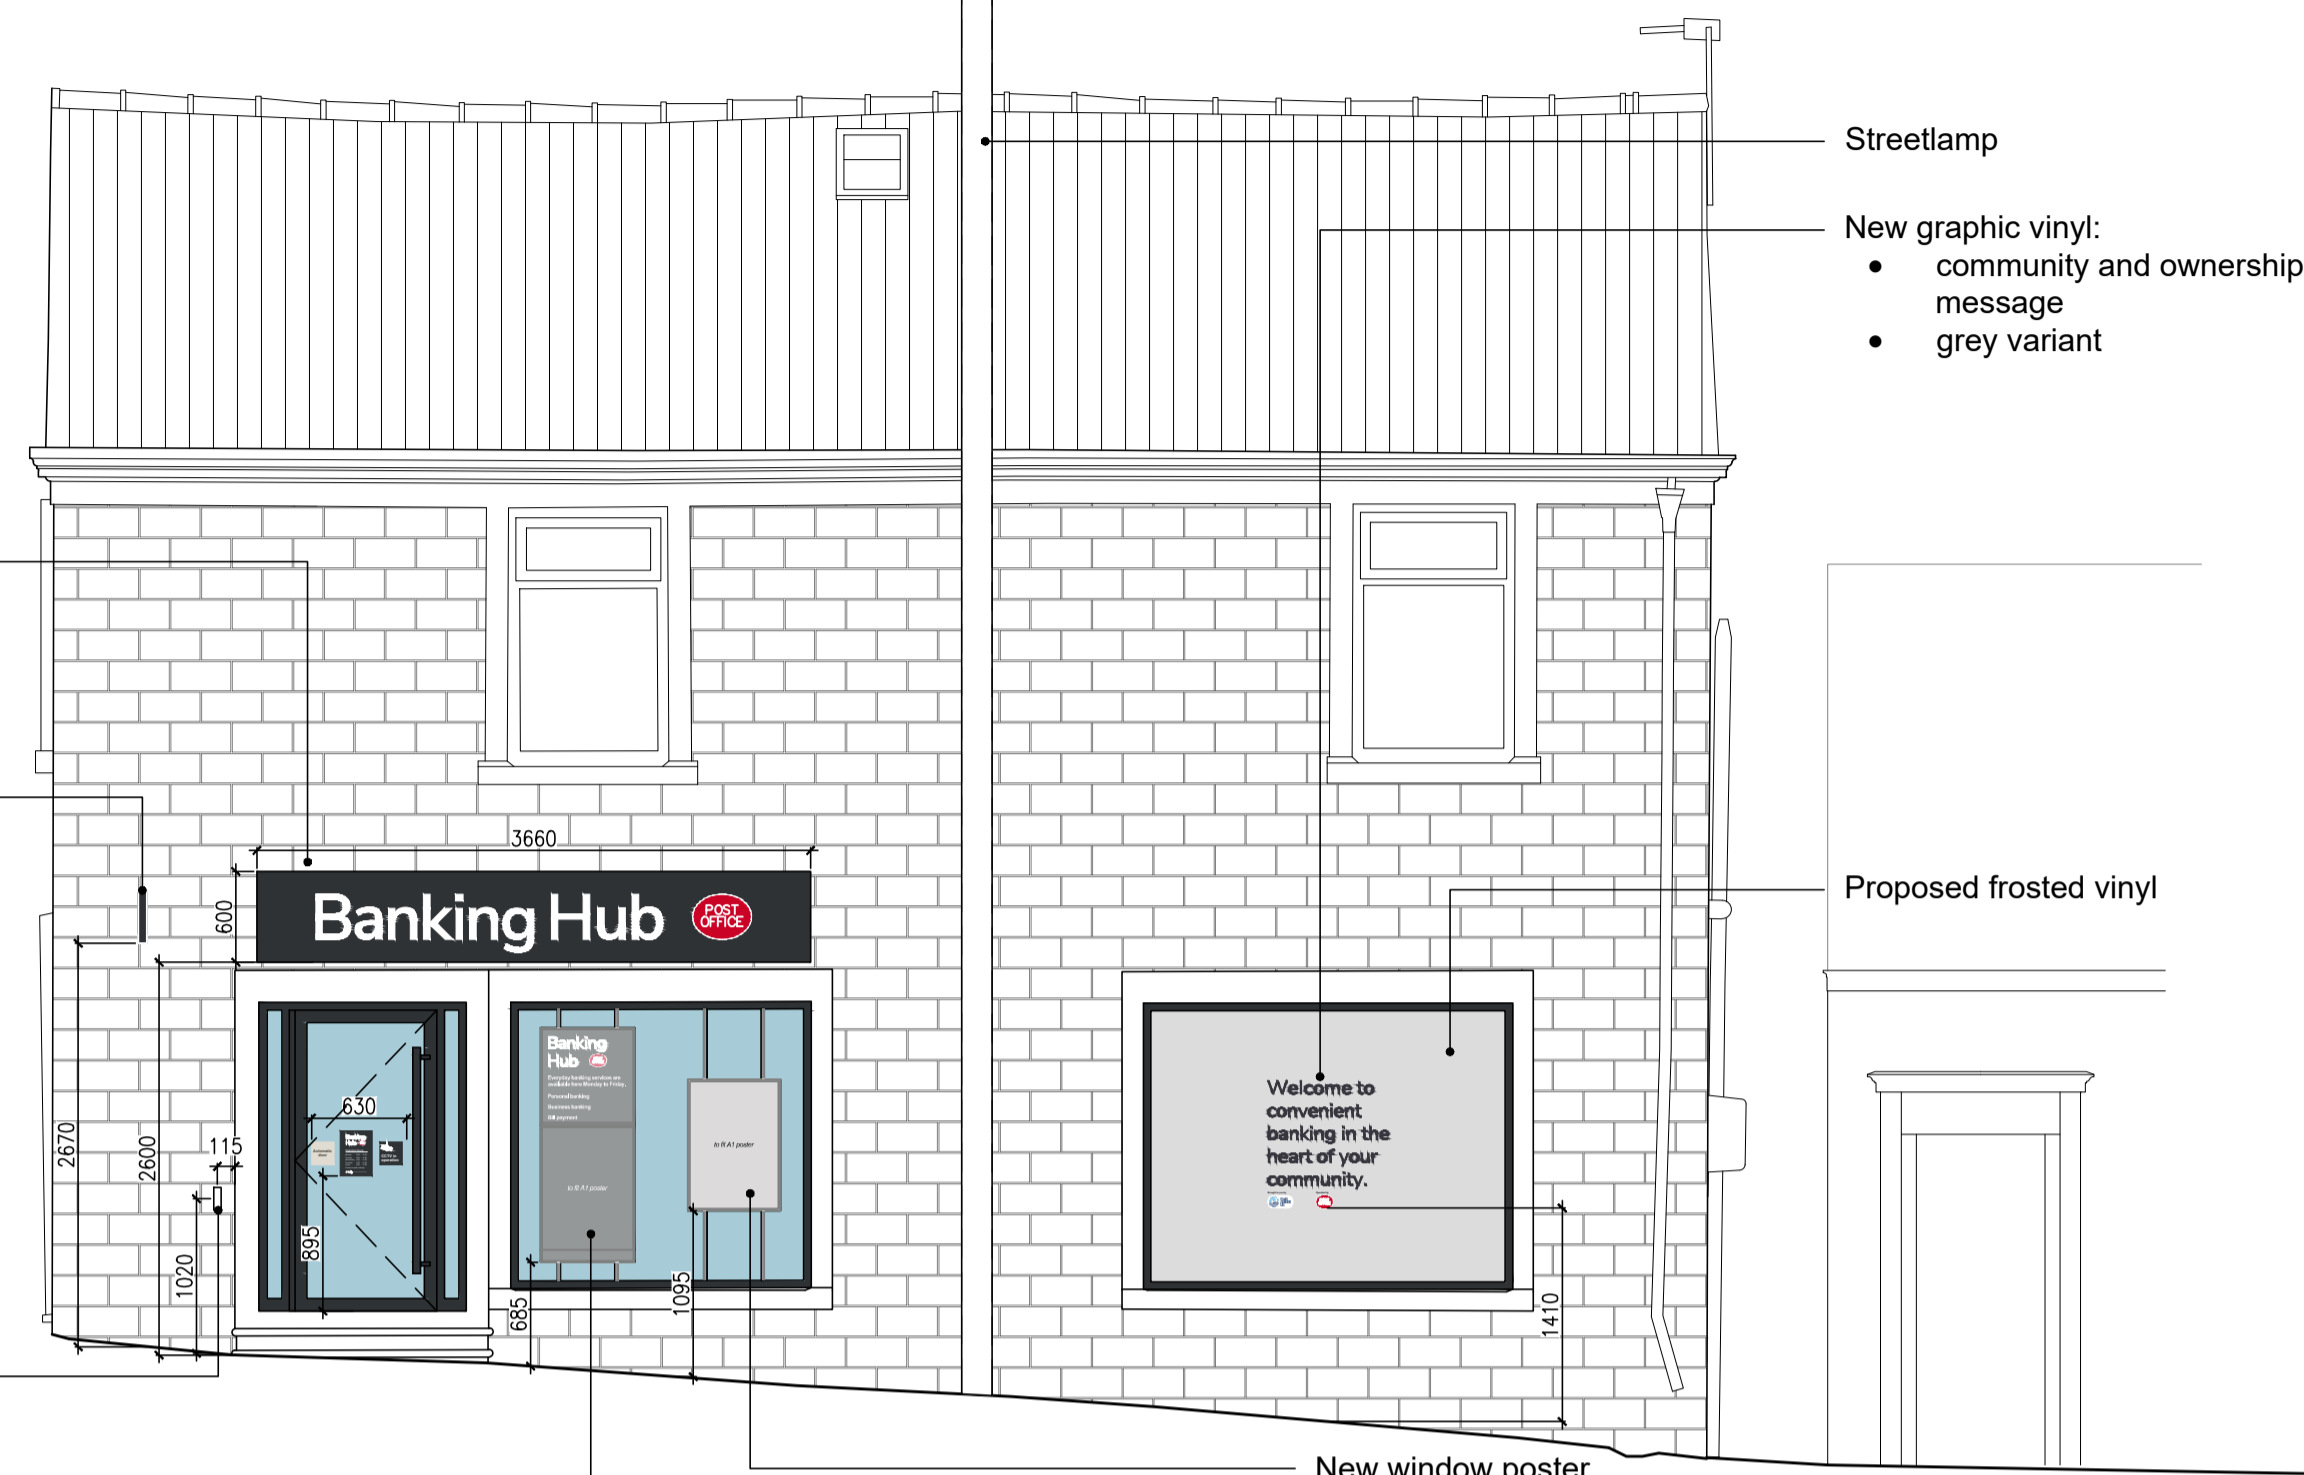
Streetlamp

New graphic vinyl:
• community and ownership message
• grey variant

3660

600

Banking Hub POST OFFICE

Proposed frosted vinyl

630

2670

2600

115

895

1020

Banking Hub

Everyday banking services are available here Monday to Friday.

Personal banking

Business banking

Bill payment

to fit A1 poster

to fit A1 poster

685

1095

Welcome to convenient banking in the heart of your community.

1410

New window poster